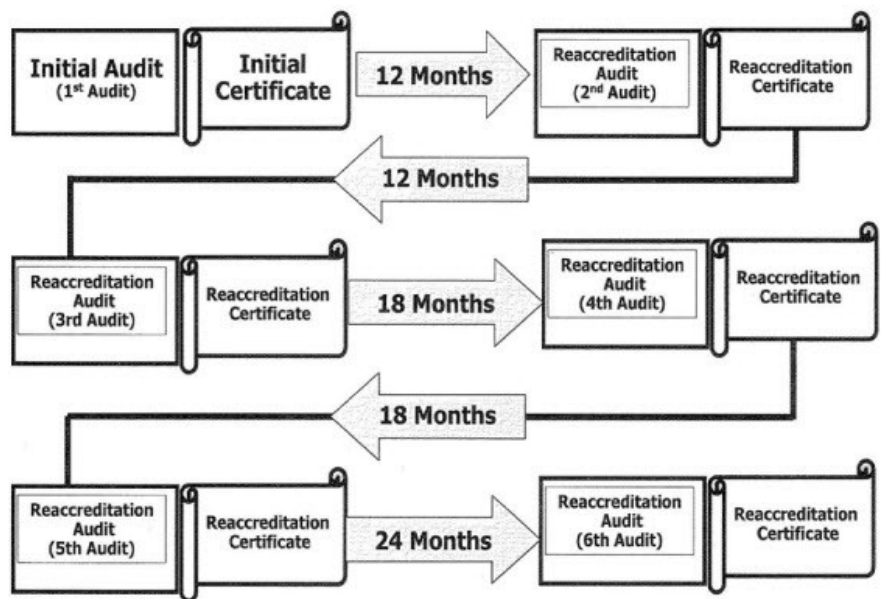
Initial Audit
(1$^{st}$ Audit)

Initial Certificate

12 Months

Reaccreditation Audit
(2$^{nd}$ Audit)

Reaccreditation Certificate

12 Months

Reaccreditation Audit
(3rd Audit)

Reaccreditation Certificate

18 Months

Reaccreditation Audit
(4th Audit)

Reaccreditation Certificate

18 Months

Reaccreditation Audit
(5th Audit)

Reaccreditation Certificate

24 Months

Reaccreditation Audit
(6th Audit)

Reaccreditation Certificate